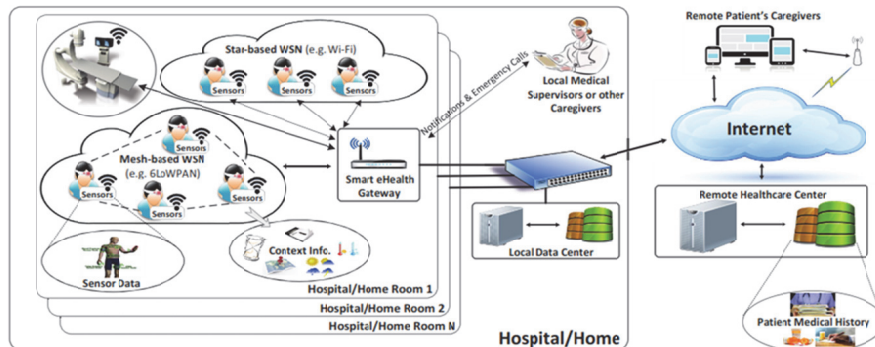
Star-based WSN (e.g. Wi-Fi)

Sensors

Sensors

Sensors

Local Medical Supervisors or other Caregivers

Notifications & Emergency Calls

Remote Patient's Caregivers

Mesh-based WSN (e.g. 6LoWPAN)

Sensors

Sensors

Sensors

Sensors

Smart eHealth Gateway

Internet

Remote Healthcare Center

Context Info.

LocalData Center

Sensor Data

Hospital/Home Room 1

Hospital/Home Room 2

Hospital/Home Room N

Hospital/Home

Patient Medical History